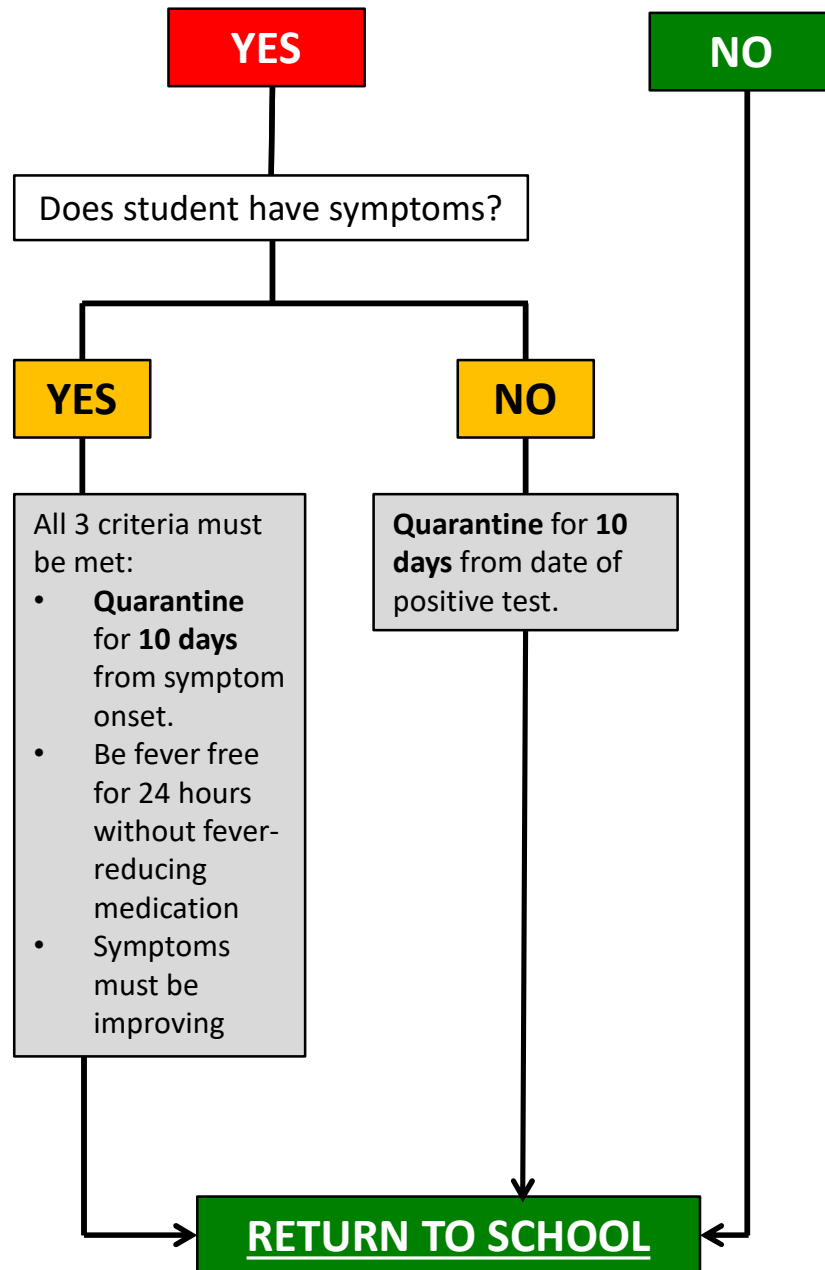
YES

NO

Does student have symptoms?

YES

NO

All 3 criteria must be met:
- Quarantine for 10 days from symptom onset.
- Be fever free for 24 hours without fever-reducing medication
- Symptoms must be improving

Quarantine for 10 days from date of positive test.

RETURN TO SCHOOL